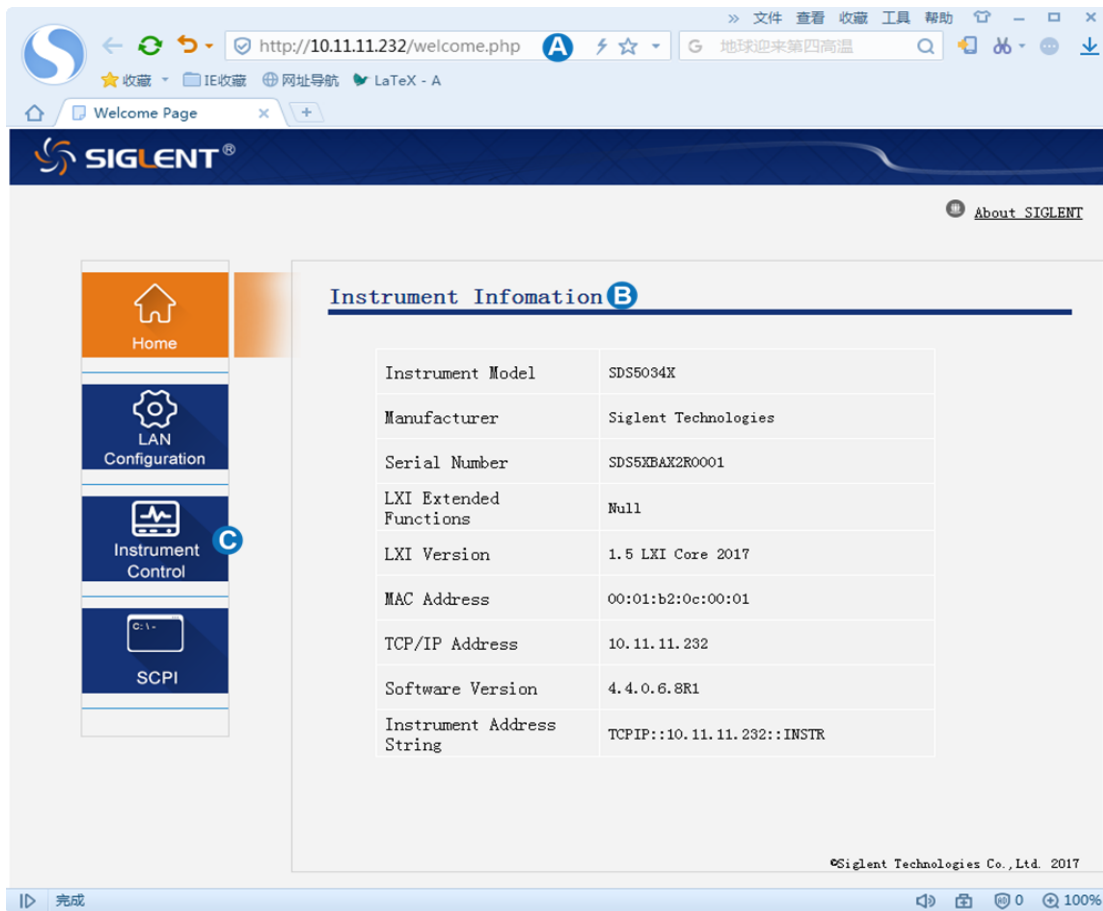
» 文件 查看 收藏 工具 帮助

http://10.11.11.232/welcome.php A

地球迎来第四高温

收藏 IE收藏 网址导航 LaTeX - A

Welcome Page

SIGLENT®

About SIGLENT

Home

LAN Configuration

Instrument Control C

C:\-

SCPI

Instrument Infomation B

| | |
|---|---|
| Instrument Model | SDS5034X |
| Manufacturer | Siglent Technologies |
| Serial Number | SDS5XBAX2R0001 |
| LXI Extended Functions | Null |
| LXI Version | 1.5 LXI Core 2017 |
| MAC Address | 00:01:b2:0c:00:01 |
| TCP/IP Address | 10.11.11.232 |
| Software Version | 4.4.0.6.8R1 |
| Instrument Address String | TCPIP::10.11.11.232::INSTR |

©Siglent Technologies Co.,Ltd. 2017

完成

0 100%